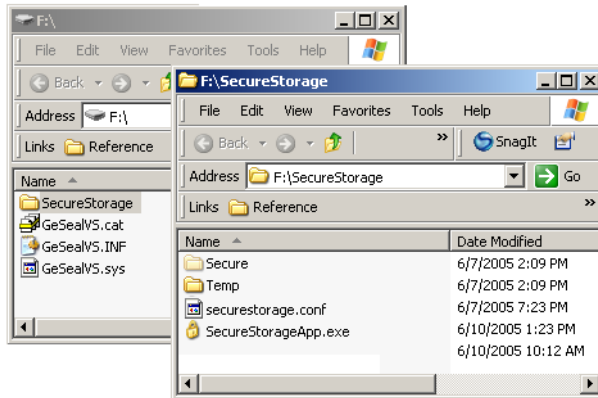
F:\

File Edit View Favorites Tools Help

Back

Address F:\

Links Reference

Name

SecureStorage
GeSealVS.cat
GeSealVS.INF
GeSealVS.sys

F:\SecureStorage

File Edit View Favorites Tools Help

Back

SnagIt

Address F:\SecureStorage

Go

Links Reference

| Name | Date Modified |
|---|---|
| Secure | 6/7/2005 2:09 PM |
| Temp | 6/7/2005 2:09 PM |
| securestorage.conf | 6/7/2005 7:23 PM |
| SecureStorageApp.exe | 6/10/2005 1:23 PM |
| | 6/10/2005 10:12 AM |